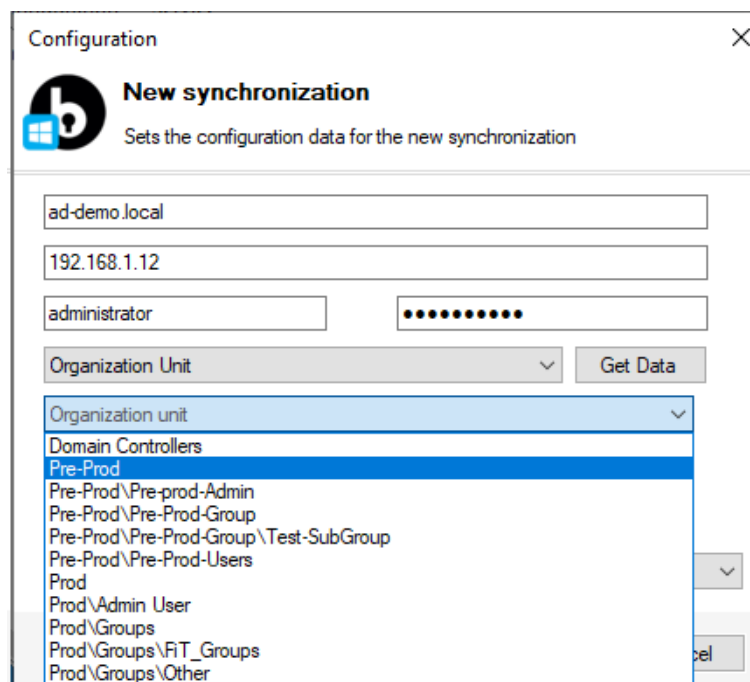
Configuration

New synchronization

Sets the configuration data for the new synchronization

ad-demo.local

192.168.1.12

administrator

••••••••••

Organization Unit

Get Data

Organization unit

Domain Controllers
Pre-Prod
Pre-Prod\Pre-prod-Admin
Pre-Prod\Pre-Prod-Group
Pre-Prod\Pre-Prod-Group\Test-SubGroup
Pre-Prod\Pre-Prod-Users
Prod
Prod\Admin User
Prod\Groups
Prod\Groups\FiT_Groups
Prod\Groups\Other

cel